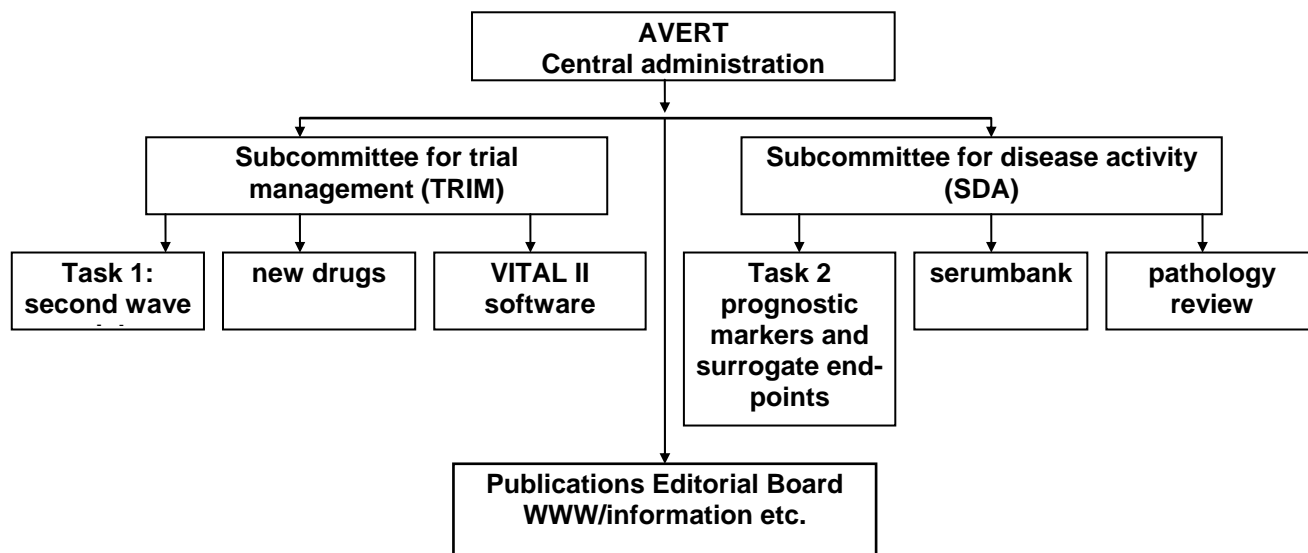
AVERT
Central administration

Subcommittee for trial management (TRIM)

Task 1: second wave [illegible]

new drugs

VITAL II software

Subcommittee for disease activity (SDA)

Task 2 prognostic markers and surrogate endpoints

serumbank

pathology review

Publications Editorial Board
WWW/information etc.